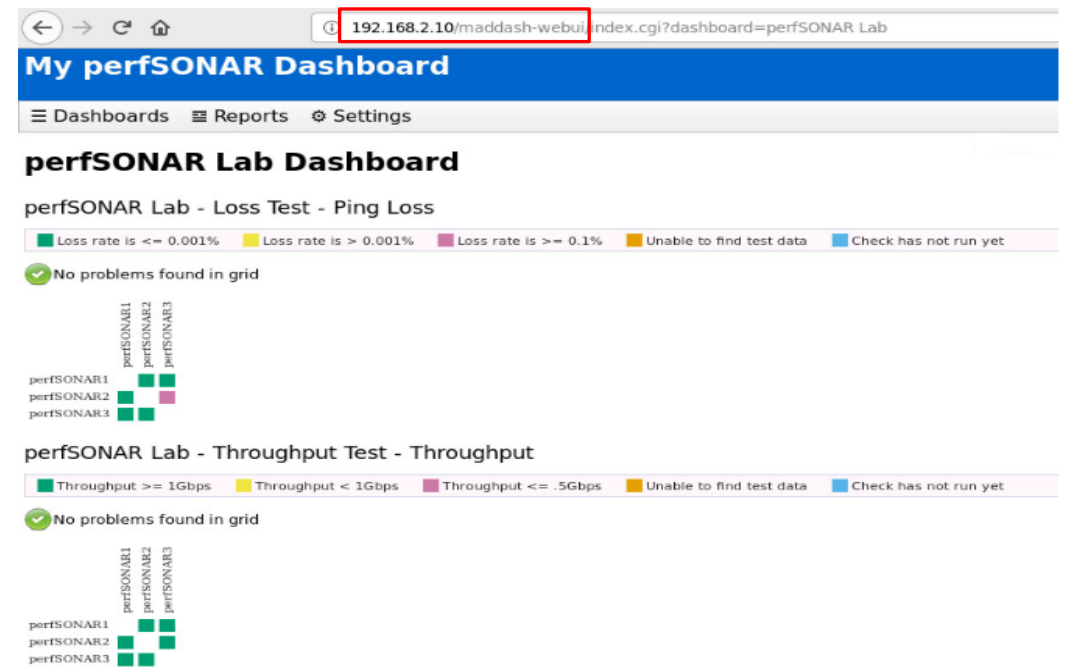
192.168.2.10/maddash-webui/index.cgi?dashboard=perfSONAR Lab

My perfSONAR Dashboard

☰ Dashboards ▤ Reports ⚙ Settings

perfSONAR Lab Dashboard

perfSONAR Lab - Loss Test - Ping Loss

Loss rate is <= 0.001% Loss rate is > 0.001% Loss rate is >= 0.1% Unable to find test data Check has not run yet

No problems found in grid

perfSONAR1 perfSONAR2 perfSONAR3

perfSONAR1
perfSONAR2
perfSONAR3

perfSONAR Lab - Throughput Test - Throughput

Throughput >= 1Gbps Throughput < 1Gbps Throughput <= .5Gbps Unable to find test data Check has not run yet

No problems found in grid

perfSONAR1 perfSONAR2 perfSONAR3

perfSONAR1
perfSONAR2
perfSONAR3